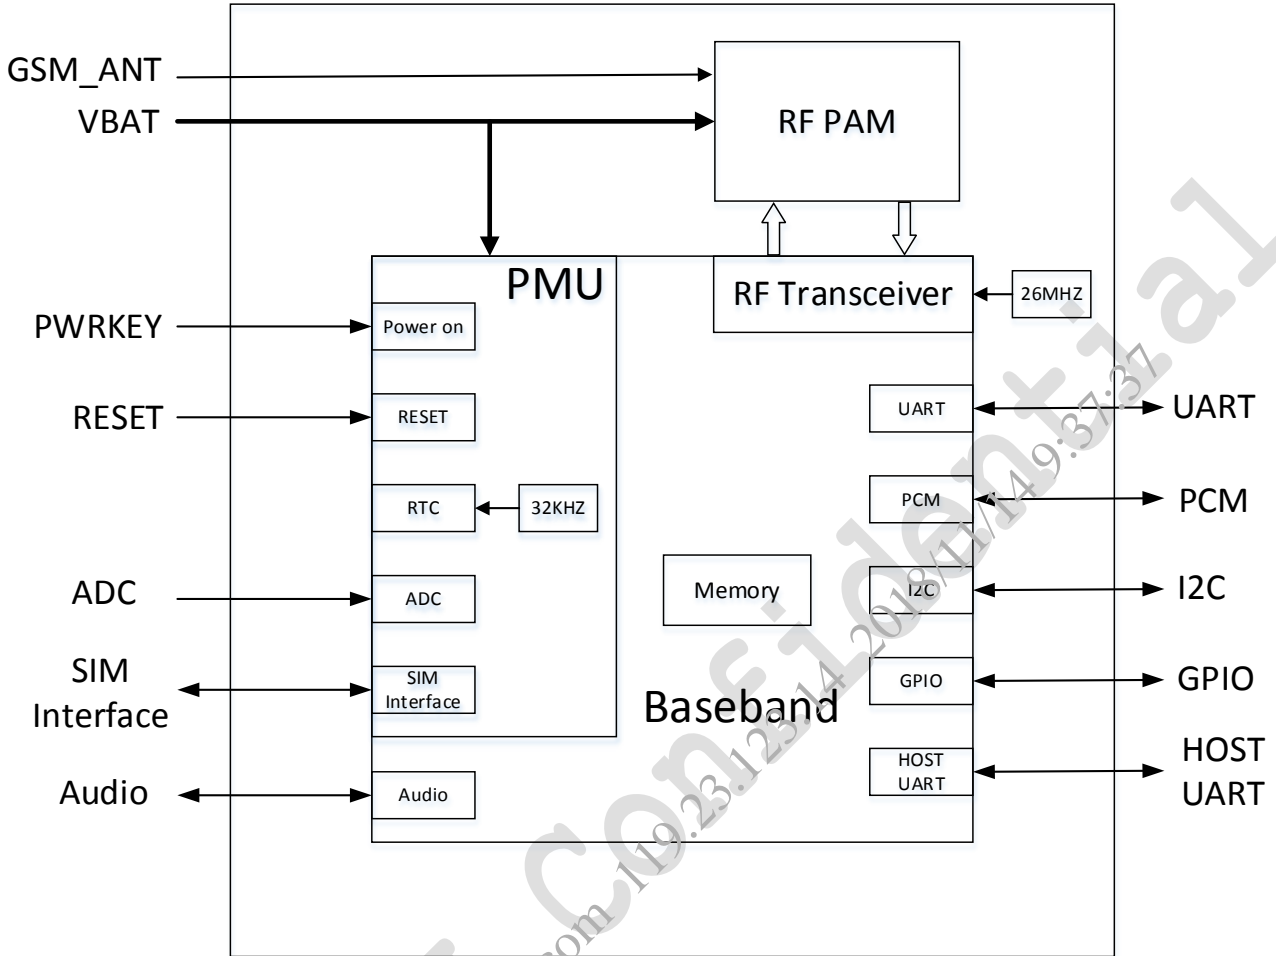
GSM_ANT
VBAT
RF PAM
PMU
RF Transceiver
26MHZ
PWRKEY
Power on
RESET
RESET
UART
UART
RTC
32KHZ
PCM
PCM
ADC
ADC
Memory
I2C
I2C
SIM Interface
SIM Interface
GPIO
GPIO
Baseband
HOST UART
HOST UART
Audio
Audio

Confidential
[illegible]com 119.23.123.14 2018/11/14 9:37:37